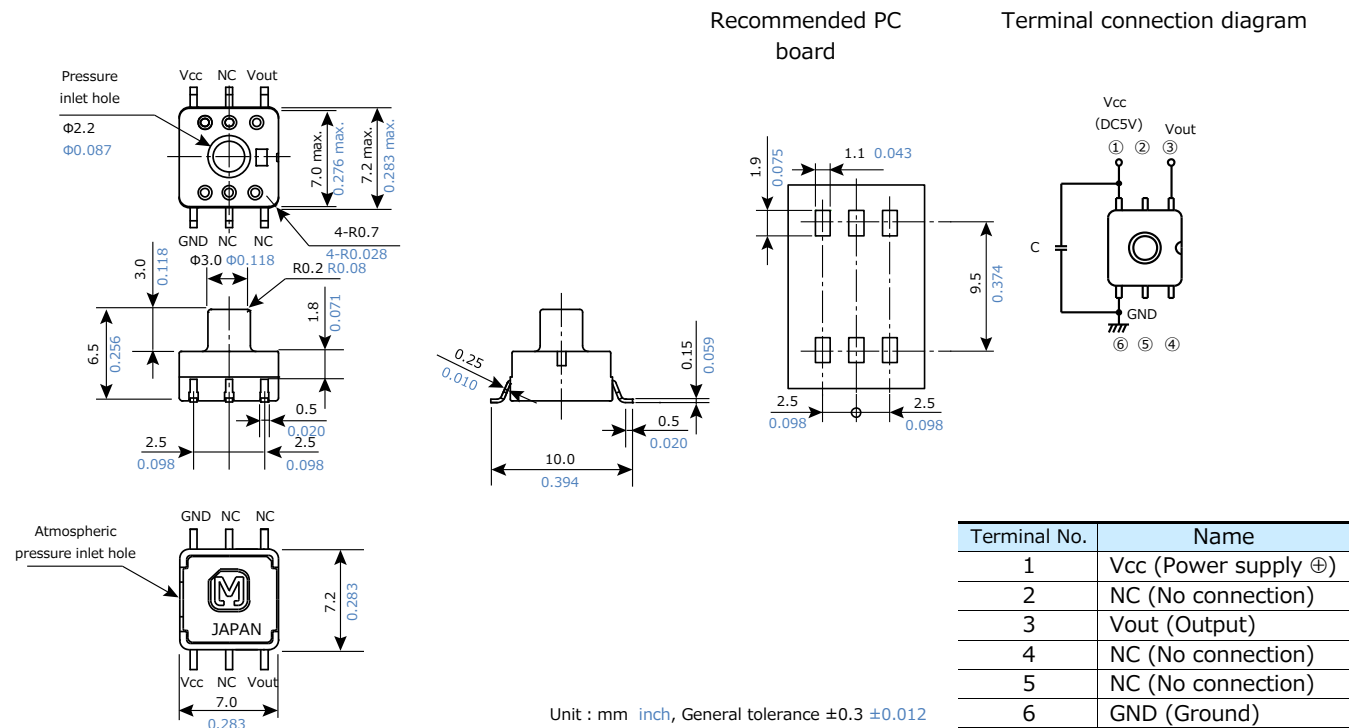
Recommended PC board

Terminal connection diagram

Pressure inlet hole
Vcc NC Vout
Φ2.2
Φ0.087
7.0 max. 0.276 max.
7.2 max. 0.283 max.
GND NC NC
4-R0.7
4-R0.028
Φ3.0 Φ0.118
R0.2 R0.08
3.0 0.118
1.8 0.071
6.5 0.256
0.5 0.020
2.5 0.098
2.5 0.098

0.25 0.010
0.15 0.059
0.5 0.020
10.0 0.394

1.9 0.075
1.1 0.043
9.5 0.374
2.5 0.098
2.5 0.098

Vcc (DC5V)
Vout
① ② ③
C
GND
⑥ ⑤ ④

Atmospheric pressure inlet hole
GND NC NC
JAPAN
7.2 0.283
Vcc NC Vout
7.0
0.283

Unit : mm inch, General tolerance ±0.3 ±0.012

| Terminal No. | Name |
|---|---|
| 1 | Vcc (Power supply ⊕) |
| 2 | NC (No connection) |
| 3 | Vout (Output) |
| 4 | NC (No connection) |
| 5 | NC (No connection) |
| 6 | GND (Ground) |